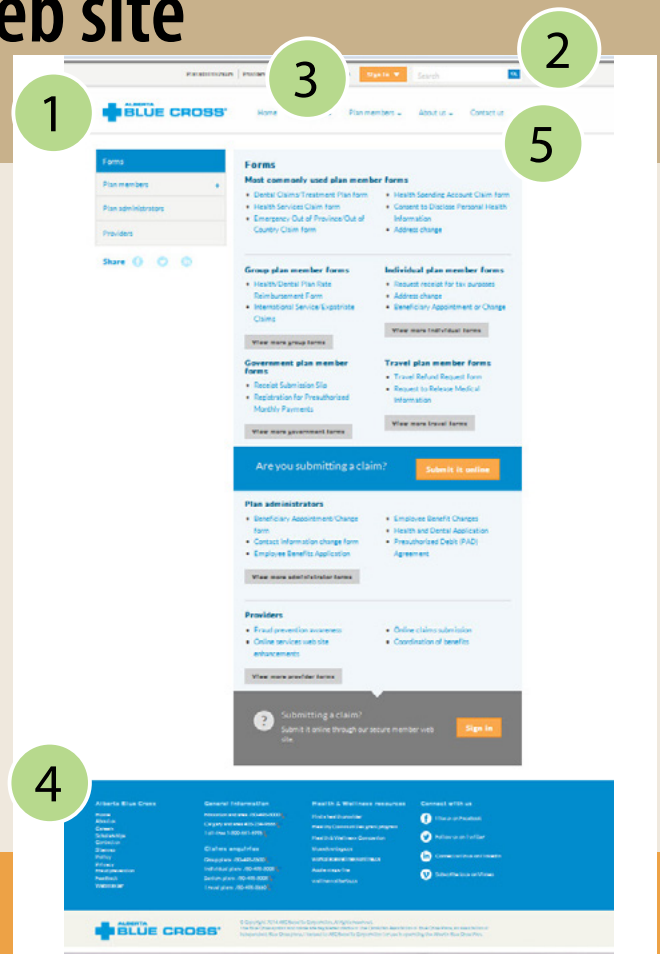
eb site

1
2
3
4
5

Sign in
Search

ALBERTA BLUE CROSS

Home
Plan members
About us
Contact us

Forms
Plan members
Plan administrators
Providers

Share

Forms

Most commonly used plan member forms
- Dental Claims/Treatment Plan form
- Health Services Claim form
- Emergency Out of Province/Out of Country Claim form
- Health Spending Account Claim form
- Consent to Disclose Personal Health Information
- Address change

Group plan member forms
- Health/Dental Plan Rate Reimbursement Form
- International Service/Expatriate Claims

View more group forms

Individual plan member forms
- Request receipt for tax purposes
- Address change
- Beneficiary Appointment or Change

View more individual forms

Government plan member forms
- Receipt Submission Slip
- Registration for Preauthorized Monthly Payments

View more government forms

Travel plan member forms
- Travel Refund Request form
- Request to Release Medical Information

View more travel forms

Are you submitting a claim?
Submit it online

Plan administrators
- Beneficiary Appointment/Change form
- Contact information change form
- Employee Benefits Application
- Employee Benefit Changes
- Health and Dental Application
- Preauthorized Debit (PAD) Agreement

View more administrator forms

Providers
- Fraud prevention awareness
- Online services web site enhancements
- Online claims submission
- Coordination of benefits

View more provider forms

Submitting a claim?
Submit it online through our secure member web site.
Sign in

Alberta Blue Cross
General information
Health & Wellness resources
Connect with us

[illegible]

ALBERTA BLUE CROSS

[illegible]